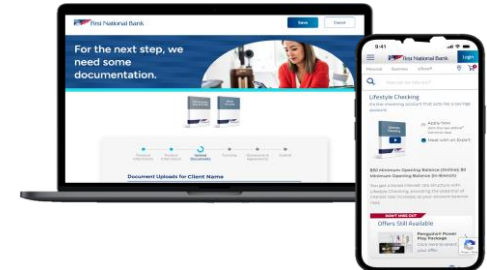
First National Bank
Save
Cancel
For the next step, we need some documentation.
Document Uploads for Client Name

9:41
First National Bank
Login
Personal
Business
Lifestyle Checking
Apply Now
Meet with an Expert
$50 Minimum Opening Balance (Online) $0 Minimum Opening Balance (In-Branch)
Offers Still Available
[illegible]